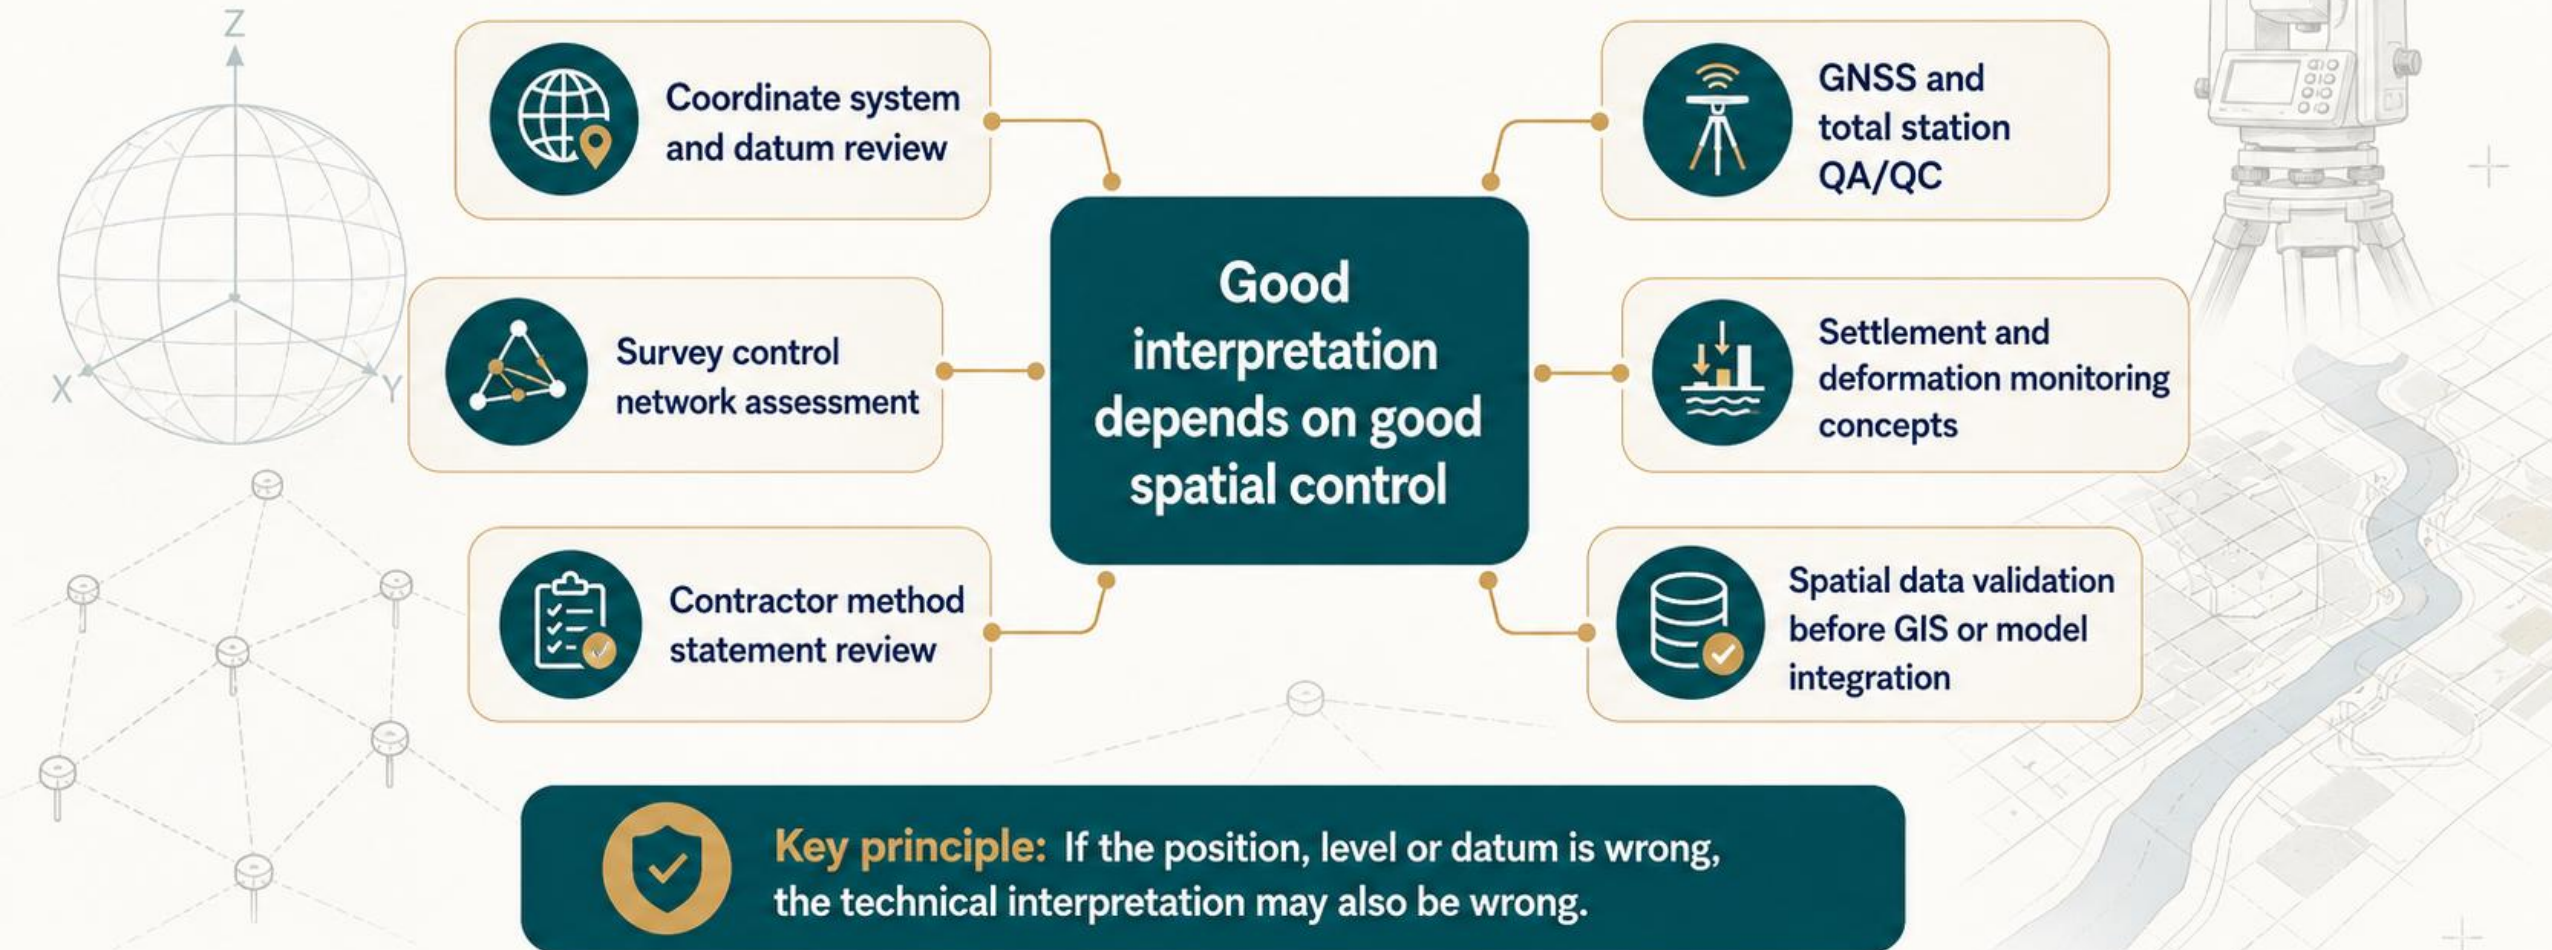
Z

X

Y

Coordinate system and datum review

GNSS and total station QA/QC

Good interpretation depends on good spatial control

Survey control network assessment

Settlement and deformation monitoring concepts

Contractor method statement review

Spatial data validation before GIS or model integration

Key principle: If the position, level or datum is wrong, the technical interpretation may also be wrong.